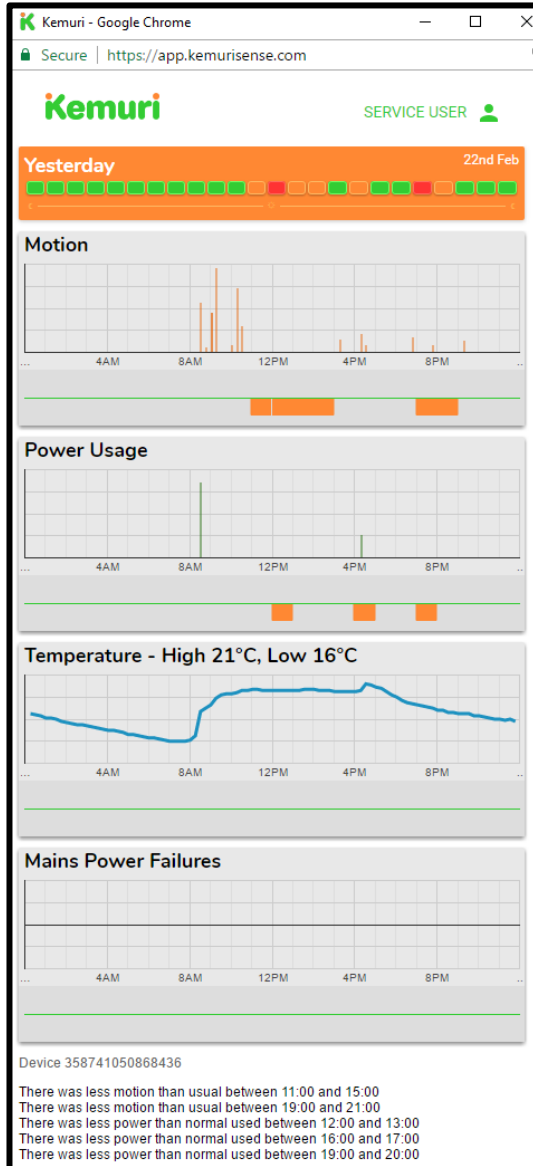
Kemuri - Google Chrome

Secure | https://app.kemurisense.com

Kemuri

SERVICE USER

Yesterday

22nd Feb

Motion

... 4AM 8AM 12PM 4PM 8PM ...

Power Usage

... 4AM 8AM 12PM 4PM 8PM ...

Temperature - High 21°C, Low 16°C

... 4AM 8AM 12PM 4PM 8PM ...

Mains Power Failures

... 4AM 8AM 12PM 4PM 8PM ...

Device 358741050868436

There was less motion than usual between 11:00 and 15:00
There was less motion than usual between 19:00 and 21:00
There was less power than normal used between 12:00 and 13:00
There was less power than normal used between 16:00 and 17:00
There was less power than normal used between 19:00 and 20:00